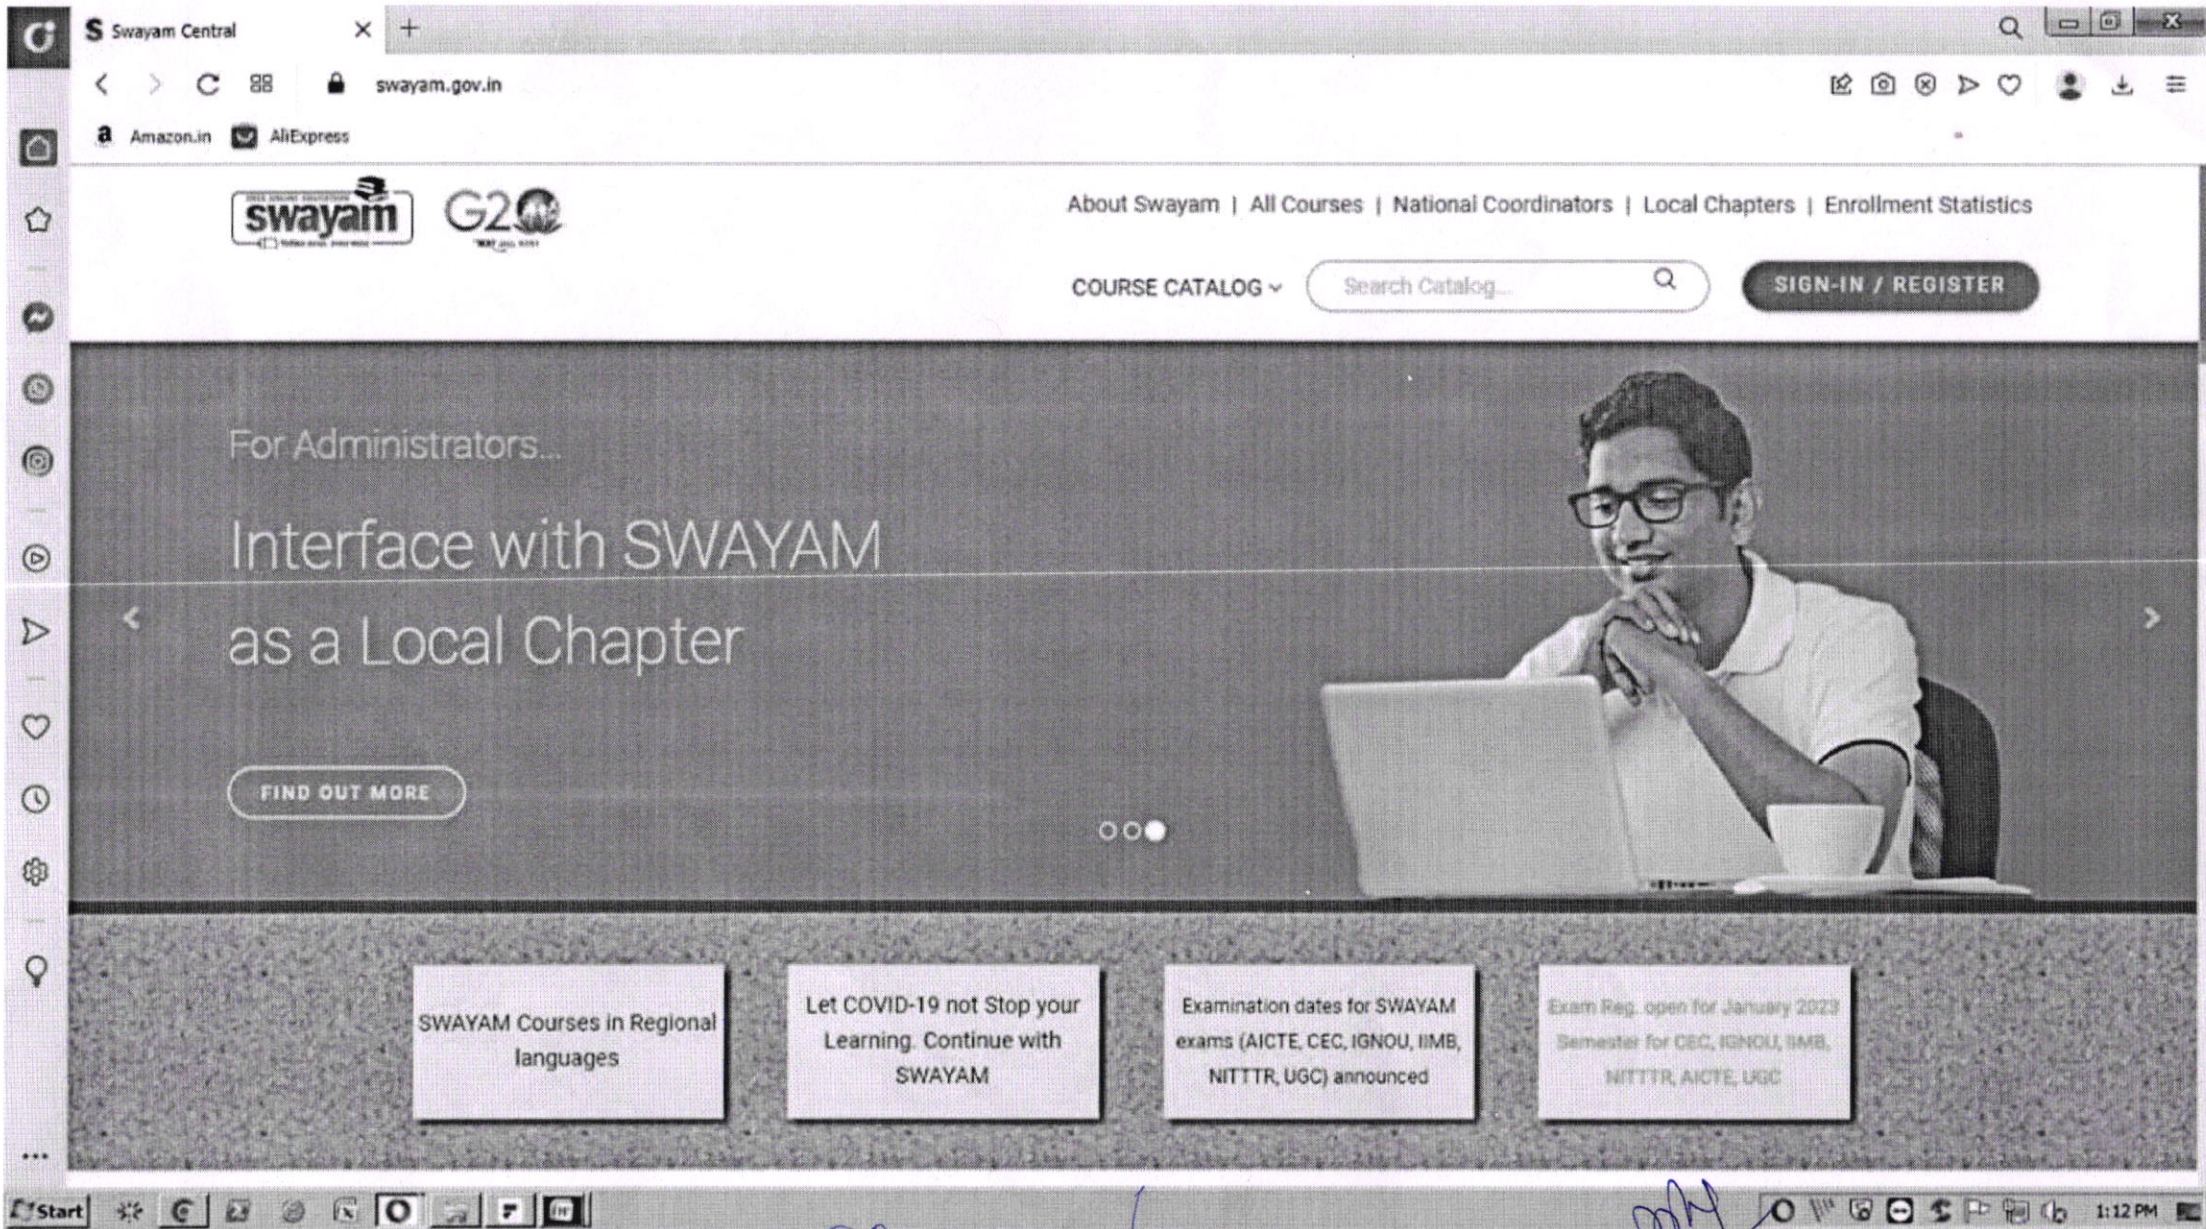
Swayam Central

swayam.gov.in

Amazon.in AliExpress

swayam G20

About Swayam | All Courses | National Coordinators | Local Chapters | Enrollment Statistics

COURSE CATALOG

Search Catalog...

SIGN-IN / REGISTER

For Administrators...

Interface with SWAYAM as a Local Chapter

FIND OUT MORE

SWAYAM Courses in Regional languages

Let COVID-19 not Stop your Learning. Continue with SWAYAM

Examination dates for SWAYAM exams (AICTE, CEC, IGNOU, IIMB, NITTTR, UGC) announced

Exam Reg. open for January 2023 Semester for CEC, IGNOU, IIMB, NITTTR, AICTE, UGC

Start

1:12 PM